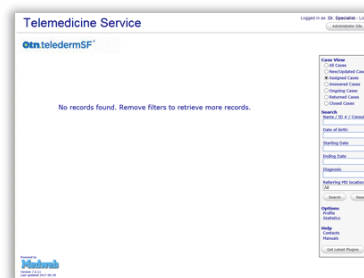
Telemedicine Service

Logged in as: Dr. Specialist - Lo

Administrator Site

Otn.telédermSF

No records found. Remove filters to retrieve more records.

Case View
All Cases
New/Updated Case
Assigned Cases
Answered Cases
Ongoing Cases
Returned Cases
Closed Cases

Search
Name / ID # / Consul

Date of Birth:

Starting Date

Ending Date

Diagnosis

Referring PRI location
All

Search
Rese

Options
Profile
Statistics

Help
Contacts
Manuals

Get Latest Plugins

Powered by
Medweb
Version 7.0.11
Last updated 2017-06-28